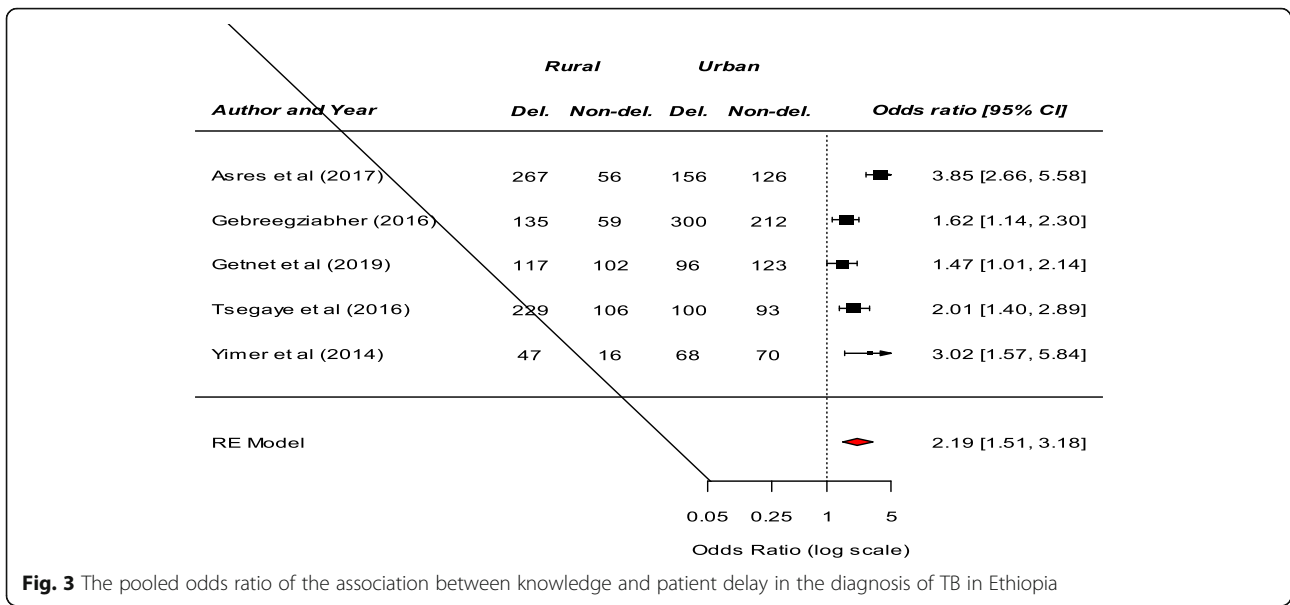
| | Rural | | Urban | | |
|---|---|---|---|---|---|
| Author and Year | Del. | Non-del. | Del. | Non-del. | Odds ratio [95% CI] |
| Asres et al (2017) | 267 | 56 | 156 | 126 | 3.85 [2.66, 5.58] |
| Gebreegziabher (2016) | 135 | 59 | 300 | 212 | 1.62 [1.14, 2.30] |
| Getnet et al (2019) | 117 | 102 | 96 | 123 | 1.47 [1.01, 2.14] |
| Tsegaye et al (2016) | 229 | 106 | 100 | 93 | 2.01 [1.40, 2.89] |
| Yimer et al (2014) | 47 | 16 | 68 | 70 | 3.02 [1.57, 5.84] |
| RE Model | | | | | 2.19 [1.51, 3.18] |

0.05 0.25 1 5

Odds Ratio (log scale)

**Fig. 3** The pooled odds ratio of the association between knowledge and patient delay in the diagnosis of TB in Ethiopia